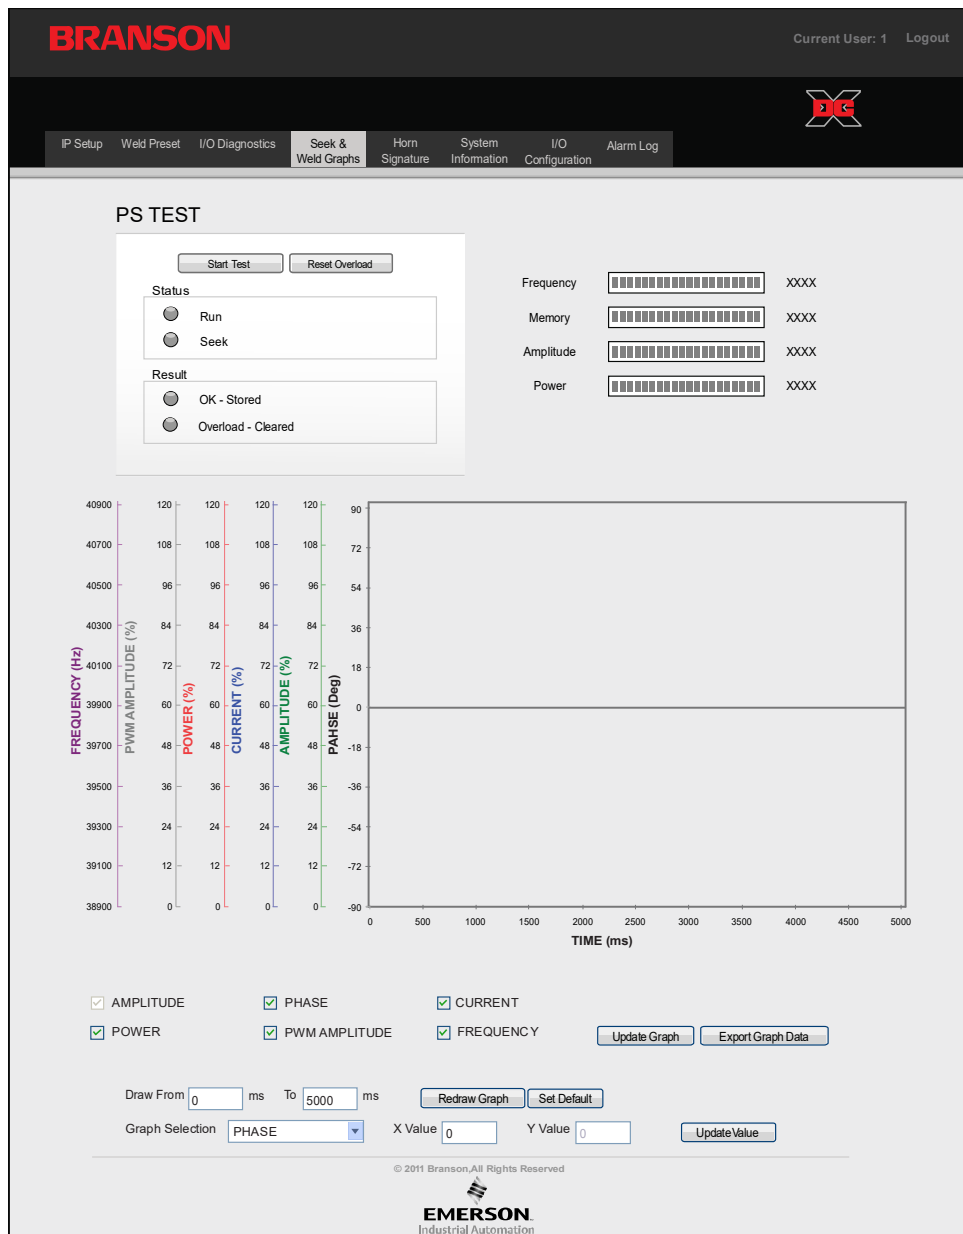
BRANSON

Current User: 1 Logout

IP Setup | Weld Preset | I/O Diagnostics | Seek & Weld Graphs | Horn Signature | System Information | I/O Configuration | Alarm Log

PS TEST

Start Test | Reset Overload

Status
Run
Seek

Result
OK - Stored
Overload - Cleared

Frequency XXXX
Memory XXXX
Amplitude XXXX
Power XXXX

FREQUENCY (Hz): 40900, 40700, 40500, 40300, 40100, 39900, 39700, 39500, 39300, 39100, 38900
PWM AMPLITUDE (%): 120, 108, 96, 84, 72, 60, 48, 36, 24, 12, 0
POWER (%): 120, 108, 96, 84, 72, 60, 48, 36, 24, 12, 0
CURRENT (%): 120, 108, 96, 84, 72, 60, 48, 36, 24, 12, 0
AMPLITUDE (%): 120, 108, 96, 84, 72, 60, 48, 36, 24, 12, 0
PAHSE (Deg): 90, 72, 54, 36, 18, 0, -18, -36, -54, -72, -90

0 500 1000 1500 2000 2500 3000 3500 4000 4500 5000
TIME (ms)

AMPLITUDE PHASE CURRENT
POWER PWM AMPLITUDE FREQUENCY

Update Graph | Export Graph Data

Draw From 0 ms To 5000 ms Redraw Graph | Set Default

Graph Selection PHASE X Value 0 Y Value 0 Update Value

© 2011 Branson,All Rights Reserved

EMERSON
Industrial Automation